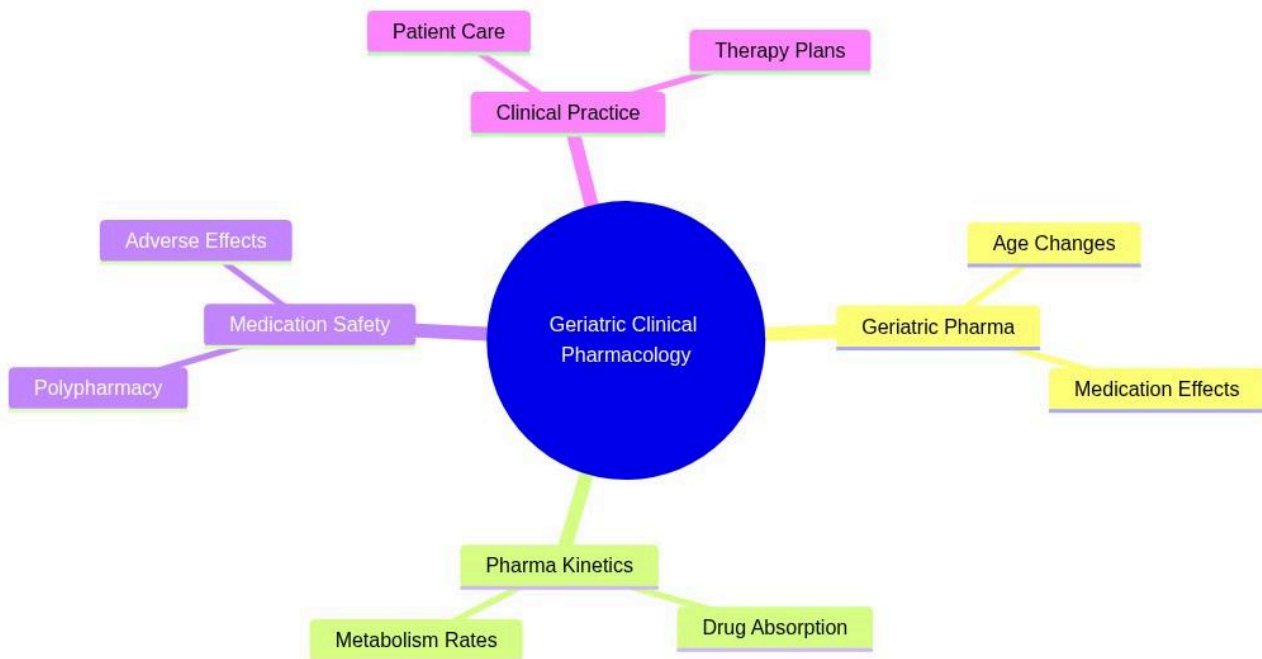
Patient Care

Therapy Plans

Clinical Practice

Adverse Effects

Medication Safety

Polypharmacy

Geriatric Clinical Pharmacology

Age Changes

Geriatric Pharma

Medication Effects

Pharma Kinetics

Metabolism Rates

Drug Absorption